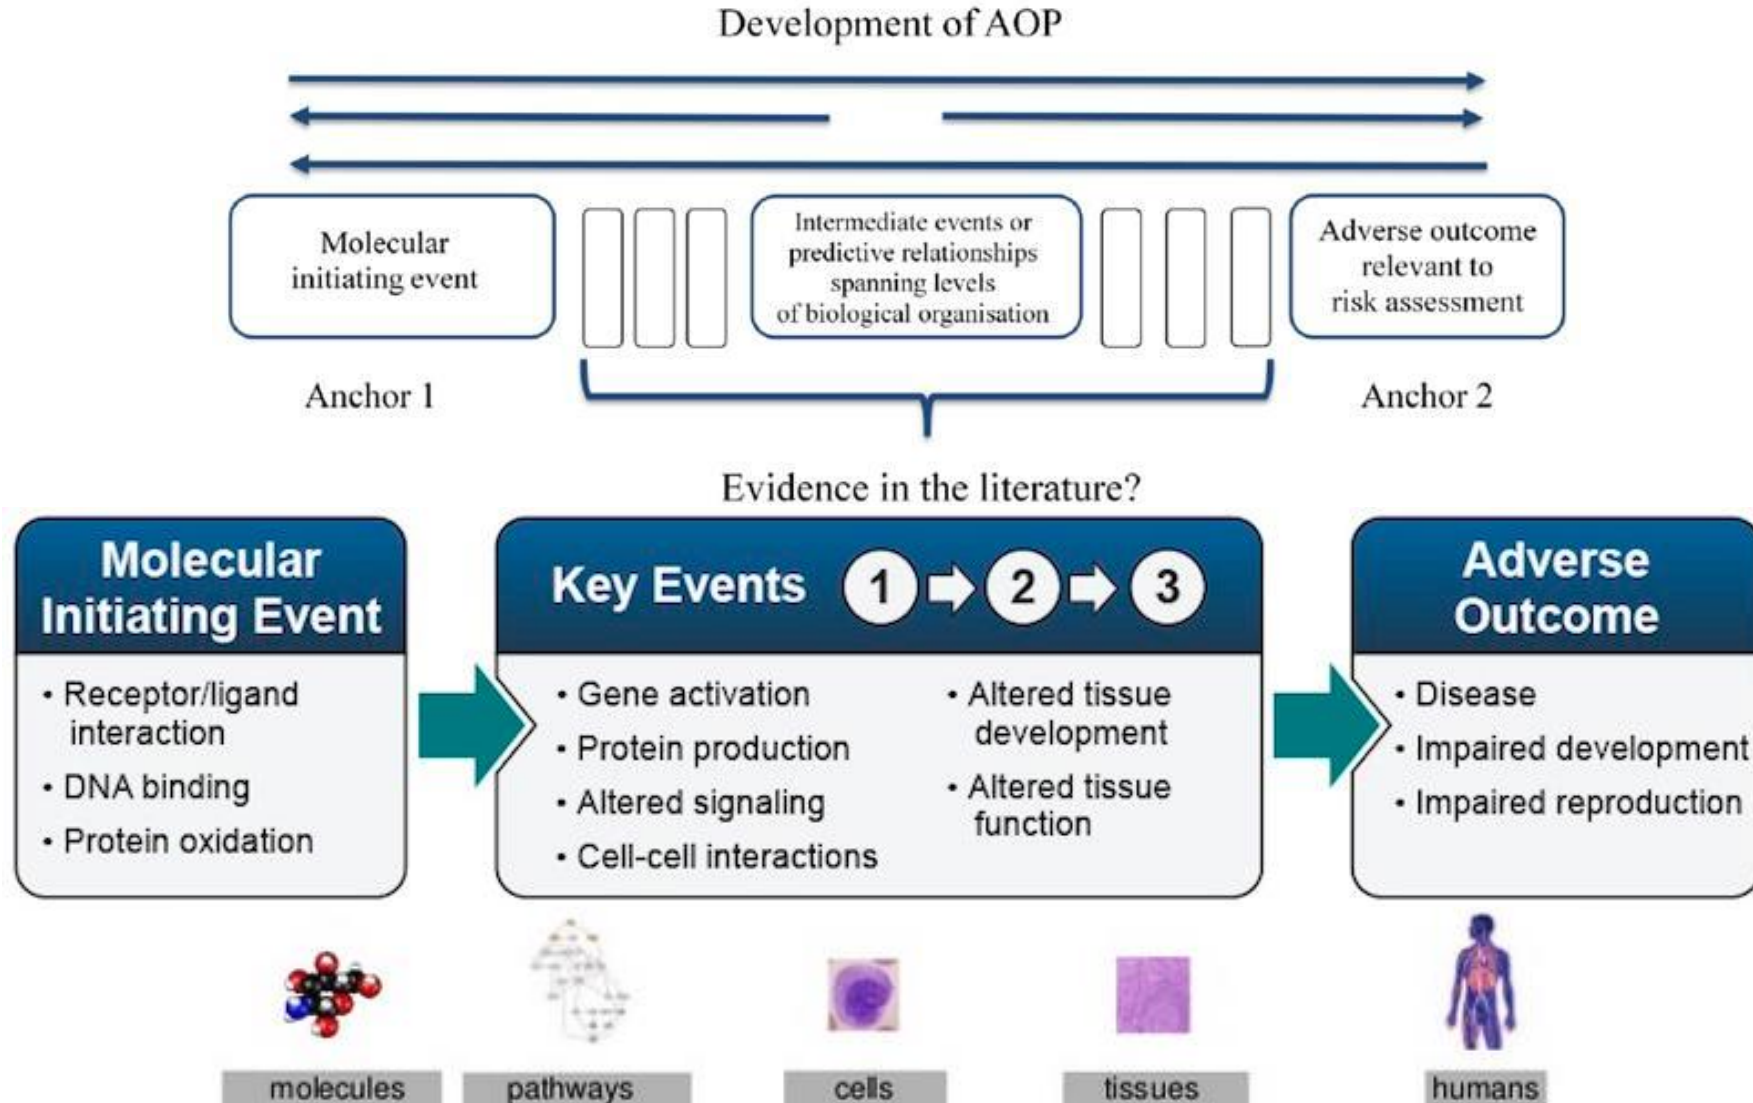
Development of AOP

Molecular initiating event

Intermediate events or predictive relationships spanning levels of biological organisation

Adverse outcome relevant to risk assessment

Anchor 1

Anchor 2

Evidence in the literature?

Molecular Initiating Event

• Receptor/ligand interaction
• DNA binding
• Protein oxidation

Key Events 1 ➔ 2 ➔ 3

• Gene activation
• Protein production
• Altered signaling
• Cell-cell interactions
• Altered tissue development
• Altered tissue function

Adverse Outcome

• Disease
• Impaired development
• Impaired reproduction

molecules

pathways

cells

tissues

humans